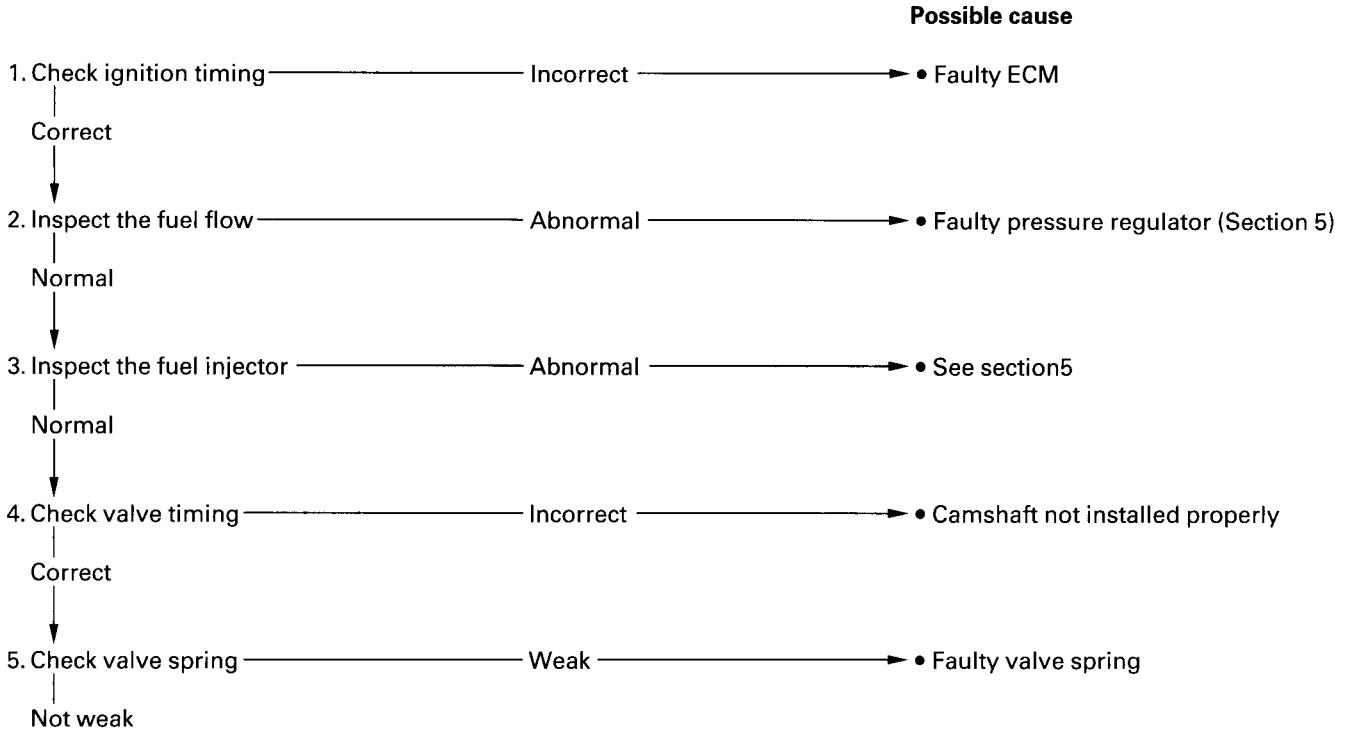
Possible cause

1. Check ignition timing — Incorrect → • Faulty ECM

Correct

2. Inspect the fuel flow — Abnormal → • Faulty pressure regulator (Section 5)

Normal

3. Inspect the fuel injector — Abnormal → • See section5

Normal

4. Check valve timing — Incorrect → • Camshaft not installed properly

Correct

5. Check valve spring — Weak → • Faulty valve spring

Not weak